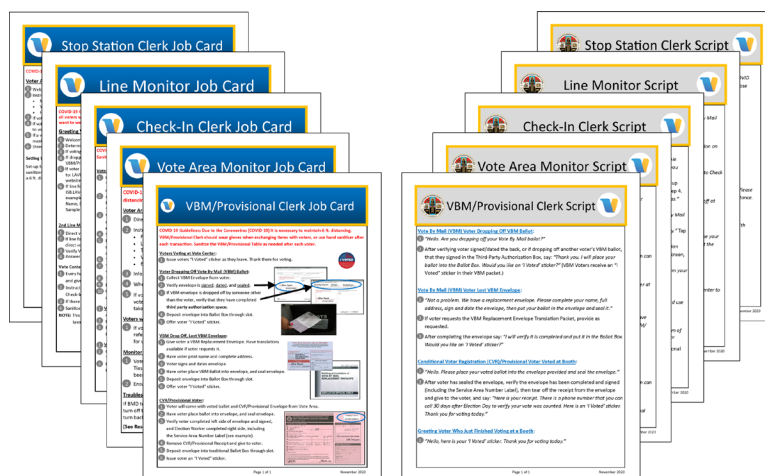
Stop Station Clerk Job Card

Line Monitor Job Card

Check-In Clerk Job Card

Vote Area Monitor Job Card

VBM/Provisional Clerk Job Card

COVID-19 Guidelines Due to the Coronavirus (COVID-19) it is necessary to maintain 6 ft. distancing. VBM/Provisional Clerk should wear gloves when exchanging items with voters, or use hand sanitizer after each transaction. Sanitize the VBM/Provisional Table as needed after each voter.

Voters Voting at Vote Center:
1 Issue voters "I Voted" sticker as they leave. Thank them for voting.

Voter Dropping Off Vote By Mail (VBM) Ballot:
1 Collect VBM Envelope from voter.
2 Verify envelope is signed, dated, and sealed.
3 If VBM envelope is dropped off by someone other than the voter, verify that they have completed third party authorization space.
4 Deposit envelope into Ballot Box through slot.
5 Offer voter "I Voted" sticker.

VBM Drop Off, Lost VBM Envelope:
1 Issue voter a VBM Replacement Envelope. Issue translations available if voter requests it.
2 Have voter print name and complete address.
3 Voter signs and dates envelope.
4 Have voter place VBM Ballot into envelope, and seal envelope.
5 Deposit envelope into Ballot Box through slot.
6 Offer voter "I Voted" sticker.

CVR/Provisional Voter:
1 Voter will come with voted ballot and CVR/Provisional Envelope from Vote Area.
2 Have voter place ballot into envelope, and seal envelope.
3 Verify voter completed left side of envelope and signed, and Election Worker completed right side, including the Service Area Number Label (see example).
4 Remove CVR/Provisional Receipt and give to voter.
5 Deposit envelope into traditional Ballot Box through slot.
6 Issue voter an "I Voted" sticker.

Page 1 of 1 November 2020

Stop Station Clerk Script

Line Monitor Script

Check-In Clerk Script

Vote Area Monitor Script

VBM/Provisional Clerk Script

Vote By Mail (VBM) Voter Dropping Off VBM Ballot:
1 "Hello. Are you dropping off your Vote By Mail ballot?"
2 After verifying voter signed/dated the back, or if dropping off another voter's VBM ballot, that they signed in the Third-Party Authorization Box, say: "Thank you. I will place your ballot into the Ballot Box. Would you like an 'I Voted' sticker?" (VBM Voters receive an "I Voted" sticker in their VBM packet.)

Vote By Mail (VBM) Voter Lost VBM Envelope:
1 "Not a problem. We have a replacement envelope. Please complete your name, full address, sign and date the envelope, then put your ballot in the envelope and seal it."
2 If voter requests the VBM Replacement Envelope Translation Packet, provide as requested.
3 After completing the envelope say: "I will verify it is completed and put it in the Ballot Box. Would you like an 'I Voted' sticker?"

Conditional Voter Registration (CVR)/Provisional Voter Voted at Booth:
1 "Hello. Please place your voted ballot into the envelope provided and seal the envelope."
2 After voter has sealed the envelope, verify the envelope has been completed and signed (including the Service Area Number Label), then tear off the receipt from the envelope and give to the voter, and say: "Here is your receipt. There is a phone number that you can call 30 days after Election Day to verify your vote was counted. Here is an 'I Voted' sticker. Thank you for voting today."

Greeting Voter Who Just Finished Voting at a Booth:
1 "Hello, here is your 'I Voted' sticker. Thank you for voting today."

Page 1 of 1 November 2020